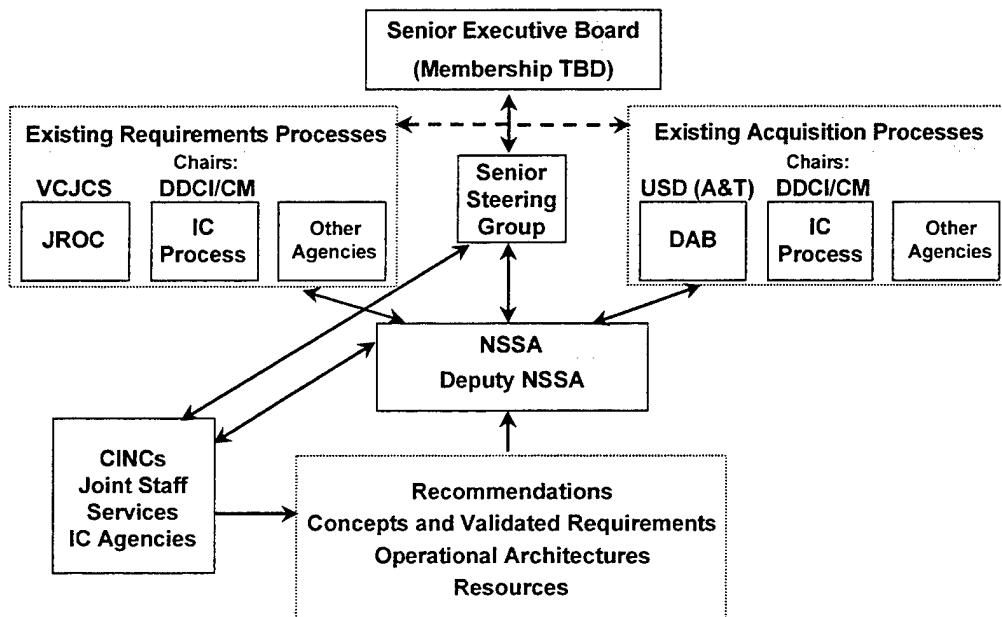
Senior Executive Board
(Membership TBD)

Existing Requirements Processes
Chairs:
VCJCS
DDCI/CM
JROC
IC Process
Other Agencies

Senior Steering Group

Existing Acquisition Processes
Chairs:
USD (A&T)
DDCI/CM
DAB
IC Process
Other Agencies

NSSA
Deputy NSSA

CINCs
Joint Staff
Services
IC Agencies

Recommendations
Concepts and Validated Requirements
Operational Architectures
Resources